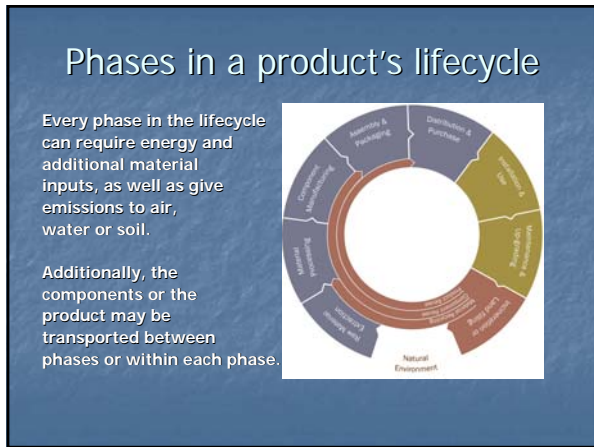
Phases in a product's lifecycle

Every phase in the lifecycle can require energy and additional material inputs, as well as give emissions to air, water or soil.

Additionally, the components or the product may be transported between phases or within each phase.

Assembly & Packaging

Distribution & Purchase

Installation & Use

Maintenance & Upgrading

Incineration or Land Filling

Natural Environment

Raw Material Extraction

Material Processing

Component Manufacturing

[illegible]

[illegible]

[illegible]